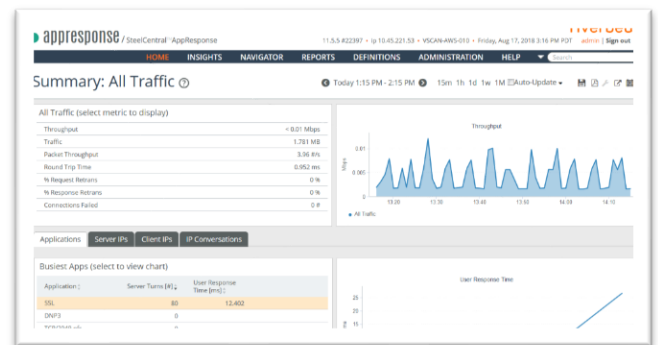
appresponse / SteelCentral™ AppResponse

11.5.5 #22397 • ip 10.45.221.53 • VSCAN-AWS-010 • Friday, August 17, 2018 3:16 PM PDT    riverbed    admin | Sign out

HOME   INSIGHTS   NAVIGATOR   REPORTS   DEFINITIONS   ADMINISTRATION   HELP   Search

Summary: All Traffic

Today 1:15 PM - 2:15 PM   15m 1h 1d 1w 1M   Auto-Update

All Traffic (select metric to display)

| | |
|---|---|
| Throughput | < 0.01 Mbps |
| Traffic | 1.781 MB |
| Packet Throughput | 3.96 #/s |
| Round Trip Time | 0.952 ms |
| % Request Retrans | 0 % |
| % Response Retrans | 0 % |
| Connections Failed | 0 # |

Throughput

Mbps

0.01

0.005

0

13:20   13:30   13:40   13:50   14:00   14:10

All Traffic

Applications   Server IPs   Client IPs   IP Conversations

Busiest Apps (select to view chart)

| Application | Server Turns [#] | User Response Time [ms] |
|---|---|---|
| SSL | 80 | 12,402 |
| DNP3 | 0 | |
| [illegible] | 0 | |

User Response Time

25

20

15

ms